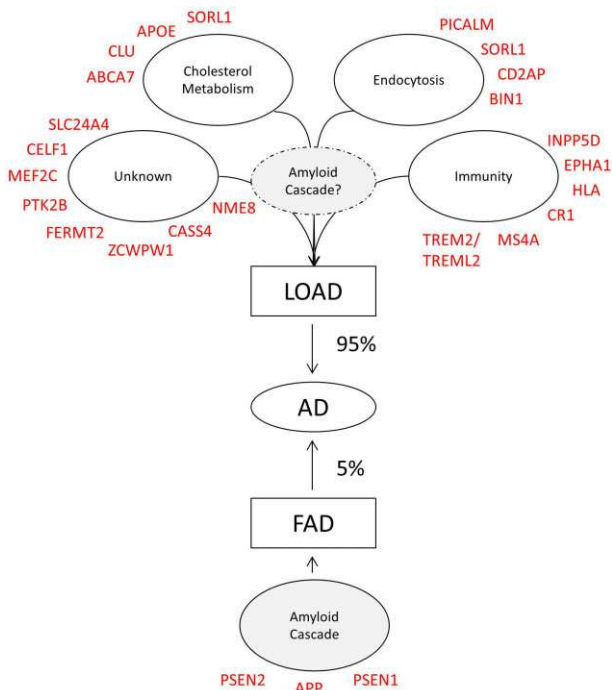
SORL1
APOE
CLU
ABCA7
Cholesterol Metabolism

PICALM
SORL1
CD2AP
BIN1
Endocytosis

SLC24A4
CELF1
MEF2C
PTK2B
FERMT2
ZCWPW1
CASS4
NME8
Unknown

Amyloid Cascade?

INPP5D
EPHA1
HLA
CR1
MS4A
TREM2/ TREML2
Immunity

LOAD

95%

AD

5%

FAD

Amyloid Cascade

PSEN2
APP
PSEN1